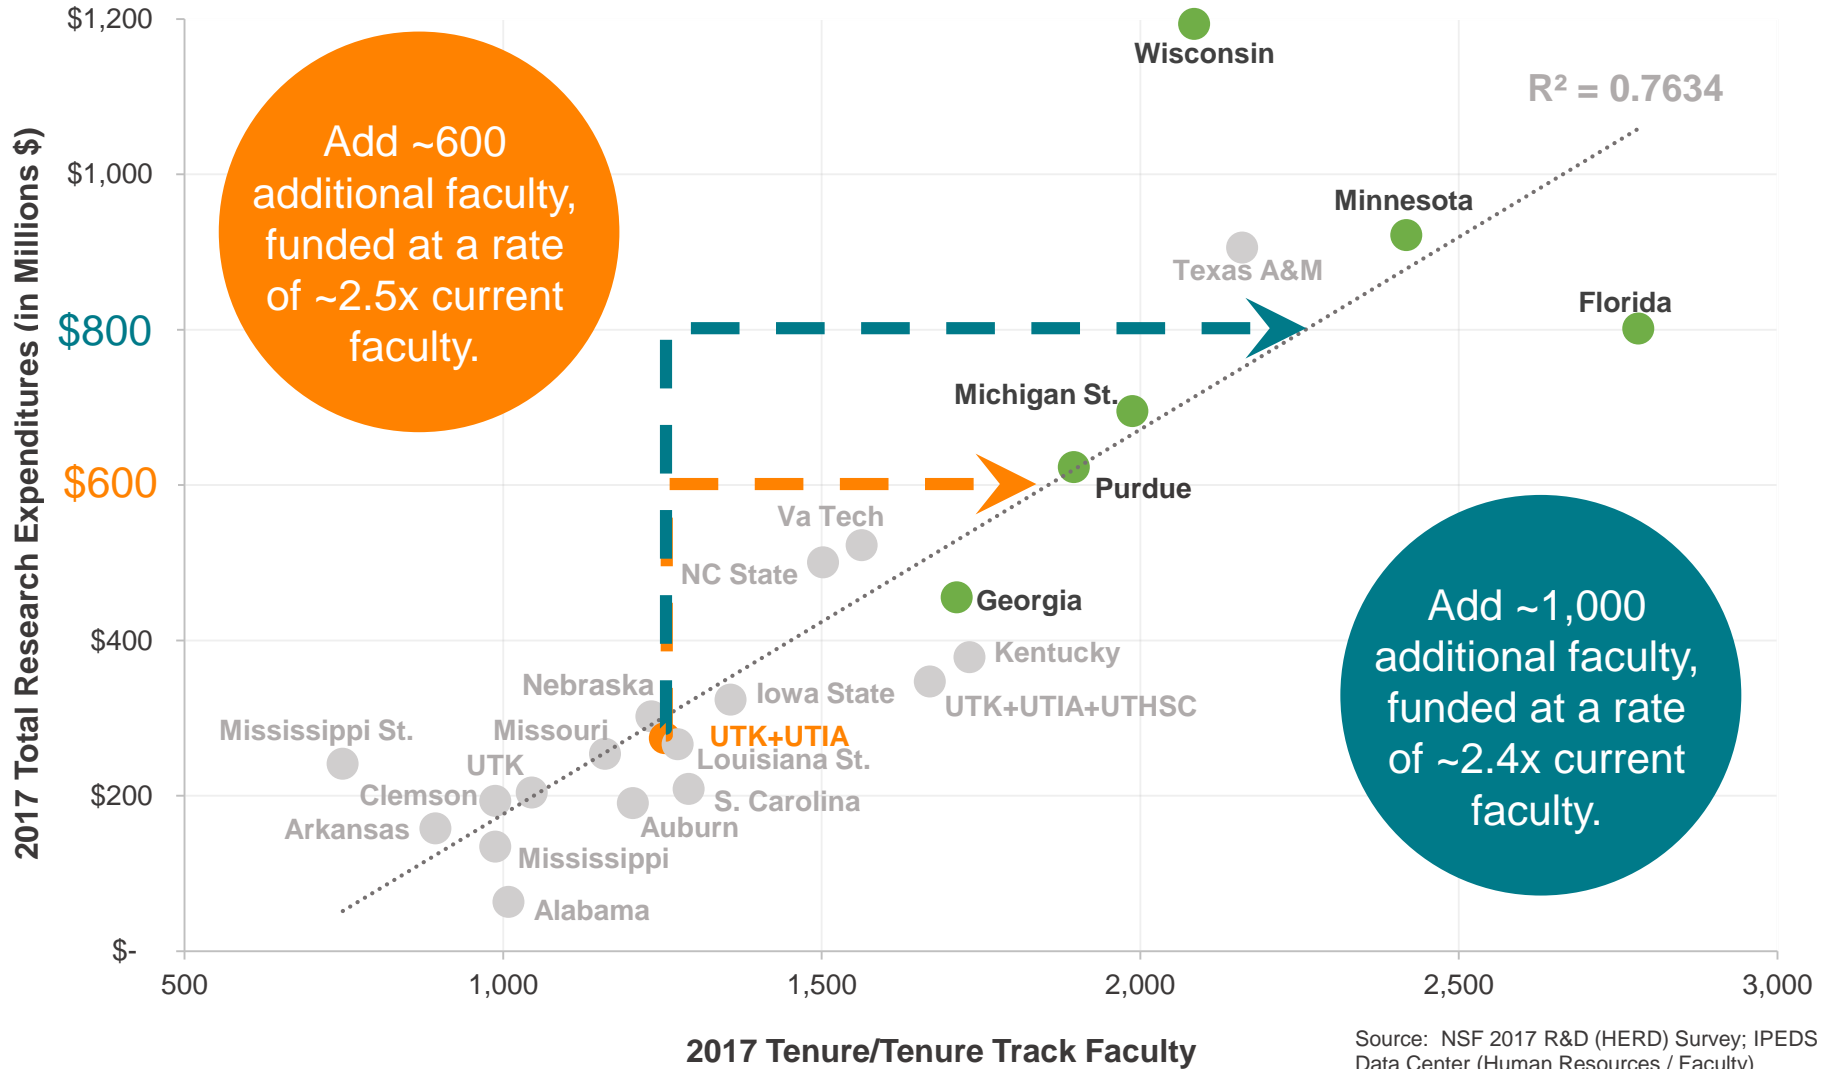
$1,200

$1,000

$800

$600

$400

$200

$-

2017 Total Research Expenditures (in Millions $)

Add ~600 additional faculty, funded at a rate of ~2.5x current faculty.

Wisconsin

$R^2 = 0.7634$

Minnesota

Texas A&M

Florida

Michigan St.

Purdue

Va Tech

NC State

Georgia

Kentucky

Iowa State

UTK+UTIA+UTHSC

Nebraska

Missouri

UTK+UTIA

Louisiana St.

Mississippi St.

UTK

Clemson

S. Carolina

Auburn

Arkansas

Mississippi

Alabama

Add ~1,000 additional faculty, funded at a rate of ~2.4x current faculty.

500 1,000 1,500 2,000 2,500 3,000

2017 Tenure/Tenure Track Faculty

Source: NSF 2017 R&D (HERD) Survey; IPEDS Data Center (Human Resources / Faculty)